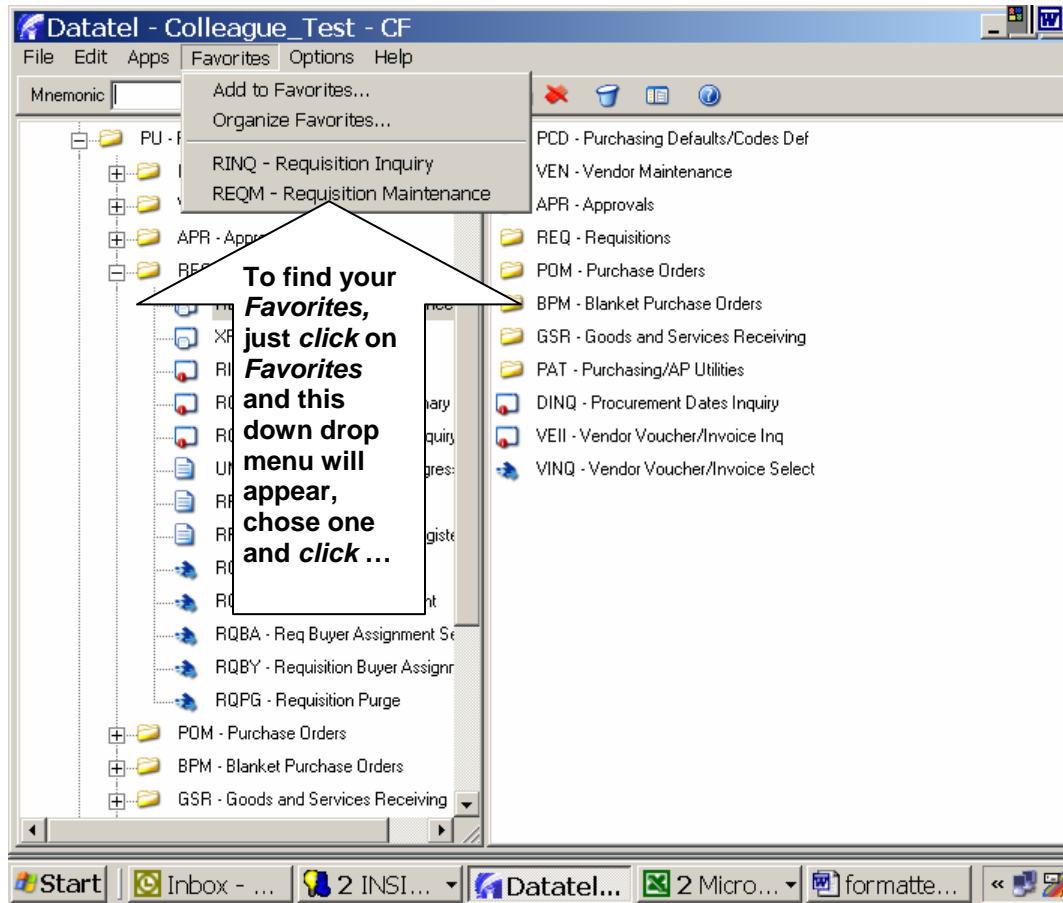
Datatel - Colleague_Test - CF

File Edit Apps Favorites Options Help

Mnemonic

Add to Favorites...
Organize Favorites...
RINQ - Requisition Inquiry
REQM - Requisition Maintenance

PU - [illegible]
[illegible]
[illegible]
APR - Appr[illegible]
RE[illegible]
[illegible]
XF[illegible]
RI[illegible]
RC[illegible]nary
RC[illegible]quiry
UN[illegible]gres
RF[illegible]
RF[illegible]giste
RC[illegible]
RC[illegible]nt
RQBA - Req Buyer Assignment Se
RQBY - Requisition Buyer Assignn
RQPG - Requisition Purge
POM - Purchase Orders
BPM - Blanket Purchase Orders
GSR - Goods and Services Receiving

To find your *Favorites,* just *click* on *Favorites* and this down drop menu will appear, chose one and *click* …

PCD - Purchasing Defaults/Codes Def
VEN - Vendor Maintenance
APR - Approvals
REQ - Requisitions
POM - Purchase Orders
BPM - Blanket Purchase Orders
GSR - Goods and Services Receiving
PAT - Purchasing/AP Utilities
DINQ - Procurement Dates Inquiry
VEII - Vendor Voucher/Invoice Inq
VINQ - Vendor Voucher/Invoice Select

Start | Inbox - ... | 2 INSI... | Datatel... | 2 Micro... | formatte... | «